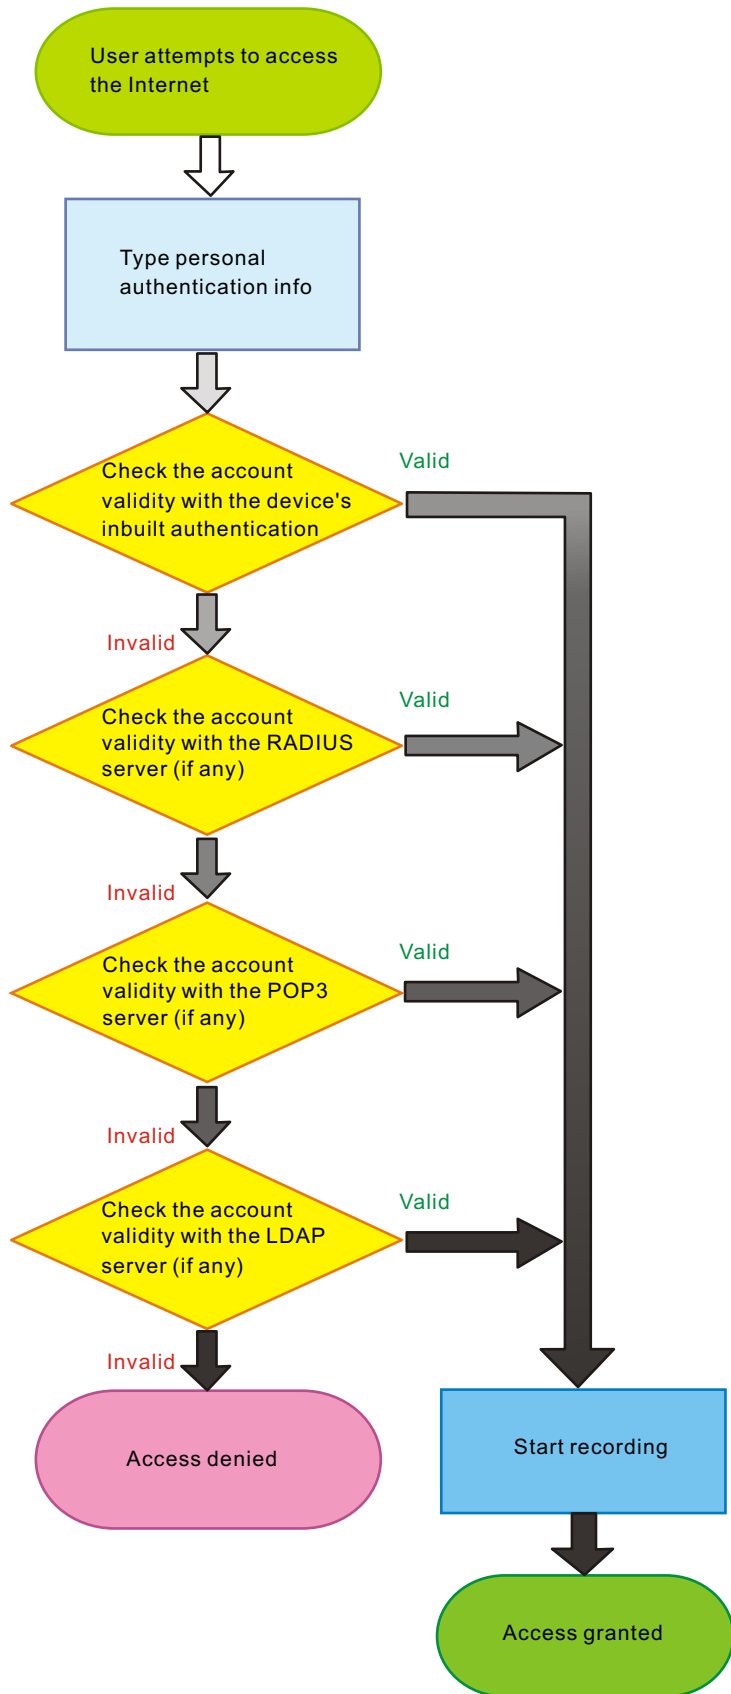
User attempts to access the Internet

Type personal authentication info

Check the account validity with the device's inbuilt authentication

Valid

Invalid

Check the account validity with the RADIUS server (if any)

Valid

Invalid

Check the account validity with the POP3 server (if any)

Valid

Invalid

Check the account validity with the LDAP server (if any)

Valid

Invalid

Access denied

Start recording

Access granted